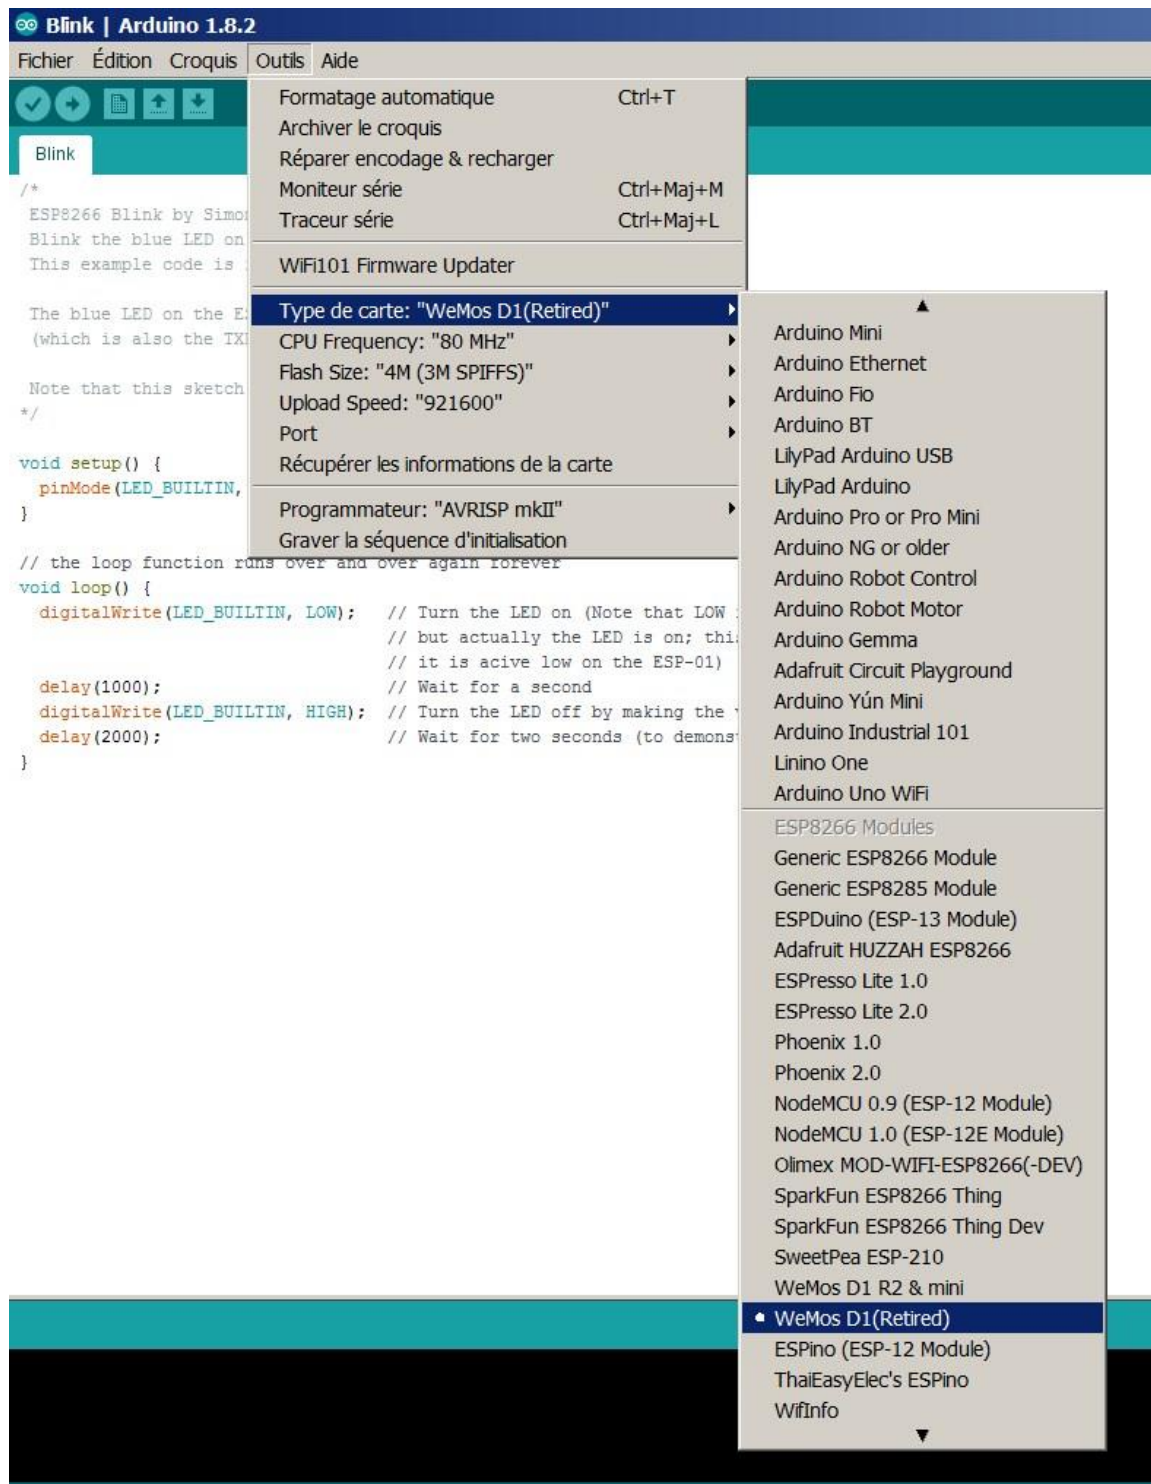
Blink | Arduino 1.8.2

Fichier Édition Croquis Outils Aide

Blink

/*
ESP8266 Blink by Simo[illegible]
Blink the blue LED on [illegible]
This example code is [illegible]

The blue LED on the E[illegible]
(which is also the TX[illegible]

Note that this sketch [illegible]
*/

void setup() {
pinMode(LED_BUILTIN, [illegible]
}

// the loop function runs over and over again forever
void loop() {
digitalWrite(LED_BUILTIN, LOW); // Turn the LED on (Note that LOW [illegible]
// but actually the LED is on; thi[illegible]
// it is acive low on the ESP-01)
delay(1000); // Wait for a second
digitalWrite(LED_BUILTIN, HIGH); // Turn the LED off by making the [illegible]
delay(2000); // Wait for two seconds (to demons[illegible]
}

Formatage automatique Ctrl+T
Archiver le croquis
Réparer encodage & recharger
Moniteur série Ctrl+Maj+M
Traceur série Ctrl+Maj+L
WiFi101 Firmware Updater
Type de carte: "WeMos D1(Retired)"
CPU Frequency: "80 MHz"
Flash Size: "4M (3M SPIFFS)"
Upload Speed: "921600"
Port
Récupérer les informations de la carte
Programmateur: "AVRISP mkII"
Graver la séquence d'initialisation

Arduino Mini
Arduino Ethernet
Arduino Fio
Arduino BT
LilyPad Arduino USB
LilyPad Arduino
Arduino Pro or Pro Mini
Arduino NG or older
Arduino Robot Control
Arduino Robot Motor
Arduino Gemma
Adafruit Circuit Playground
Arduino Yún Mini
Arduino Industrial 101
Linino One
Arduino Uno WiFi
ESP8266 Modules
Generic ESP8266 Module
Generic ESP8285 Module
ESPDuino (ESP-13 Module)
Adafruit HUZZAH ESP8266
ESPresso Lite 1.0
ESPresso Lite 2.0
Phoenix 1.0
Phoenix 2.0
NodeMCU 0.9 (ESP-12 Module)
NodeMCU 1.0 (ESP-12E Module)
Olimex MOD-WIFI-ESP8266(-DEV)
SparkFun ESP8266 Thing
SparkFun ESP8266 Thing Dev
SweetPea ESP-210
WeMos D1 R2 & mini
WeMos D1(Retired)
ESPino (ESP-12 Module)
ThaiEasyElec's ESPino
WifInfo